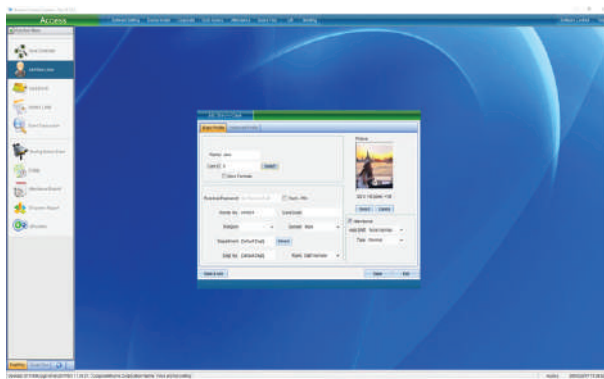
Access

Function Menu

Add New User

Basic Profile

Name: Jack

Card #: 8

Select

Block Formats

Password:

Staff No.: 000001

Gender: Male

Department: [Default Dept]

Photo

Browse

Capture

Attendance

Save

Exit

Save & Add

Ready